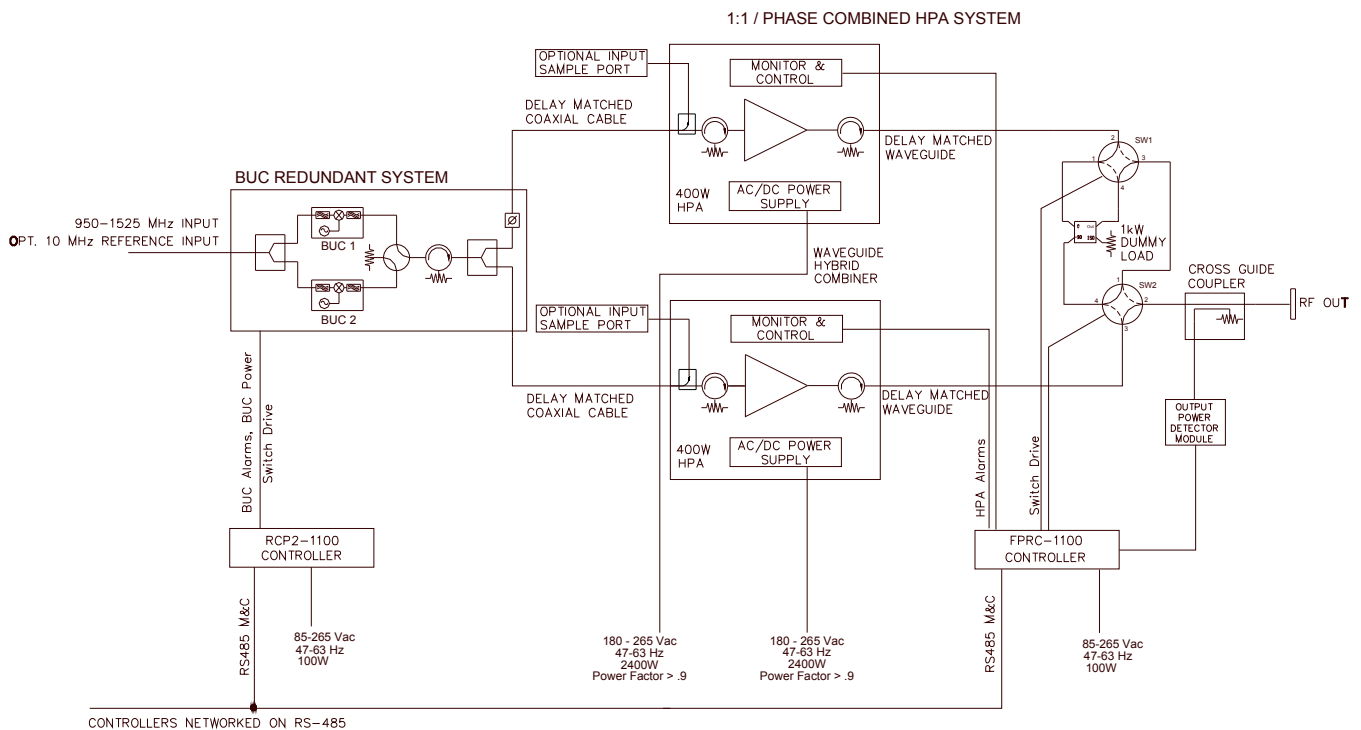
1:1 / PHASE COMBINED HPA SYSTEM

OPTIONAL INPUT SAMPLE PORT

MONITOR & CONTROL

DELAY MATCHED COAXIAL CABLE

DELAY MATCHED WAVEGUIDE

400W HPA

AC/DC POWER SUPPLY

BUC REDUNDANT SYSTEM

950-1525 MHz INPUT
OPT. 10 MHz REFERENCE INPUT

BUC 1

BUC 2

WAVEGUIDE HYBRID COMBINER

SW1

1kW DUMMY LOAD

CROSS GUIDE COUPLER

SW2

RF OUT

OPTIONAL INPUT SAMPLE PORT

MONITOR & CONTROL

DELAY MATCHED COAXIAL CABLE

DELAY MATCHED WAVEGUIDE

400W HPA

AC/DC POWER SUPPLY

OUTPUT POWER DETECTOR MODULE

BUC Alarms, BUC Power

Switch Drive

HPA Alarms

Switch Drive

RCP2-1100 CONTROLLER

FPRC-1100 CONTROLLER

RS485 M&C

85-265 Vac
47-63 Hz
100W

180 - 265 Vac
47-63 Hz
2400W
Power Factor > .9

180 - 265 Vac
47-63 Hz
2400W
Power Factor > .9

RS485 M&C

85-265 Vac
47-63 Hz
100W

CONTROLLERS NETWORKED ON RS-485